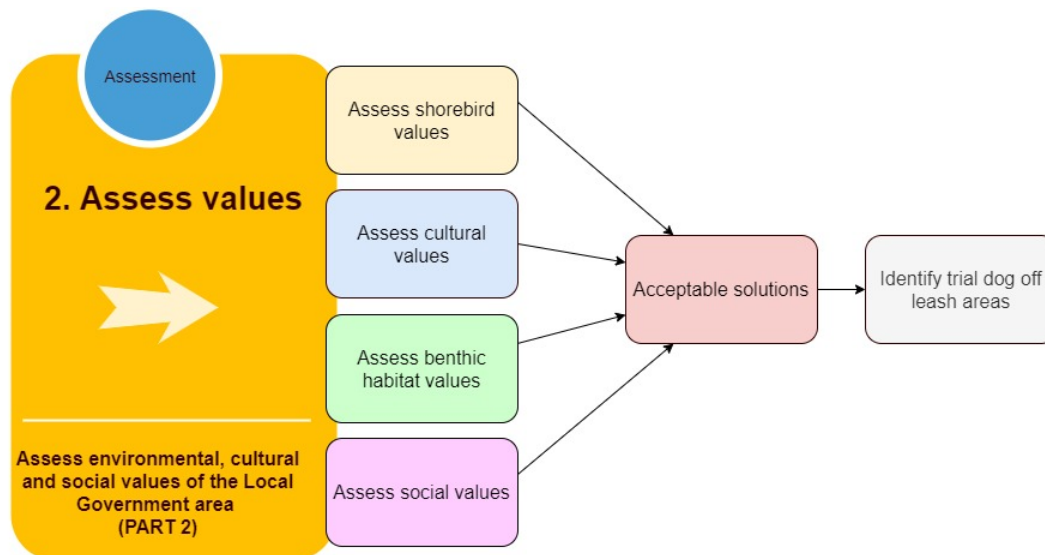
Assessment

2. Assess values

Assess environmental, cultural and social values of the Local Government area (PART 2)

Assess shorebird values

Assess cultural values

Assess benthic habitat values

Assess social values

Acceptable solutions

Identify trial dog off leash areas